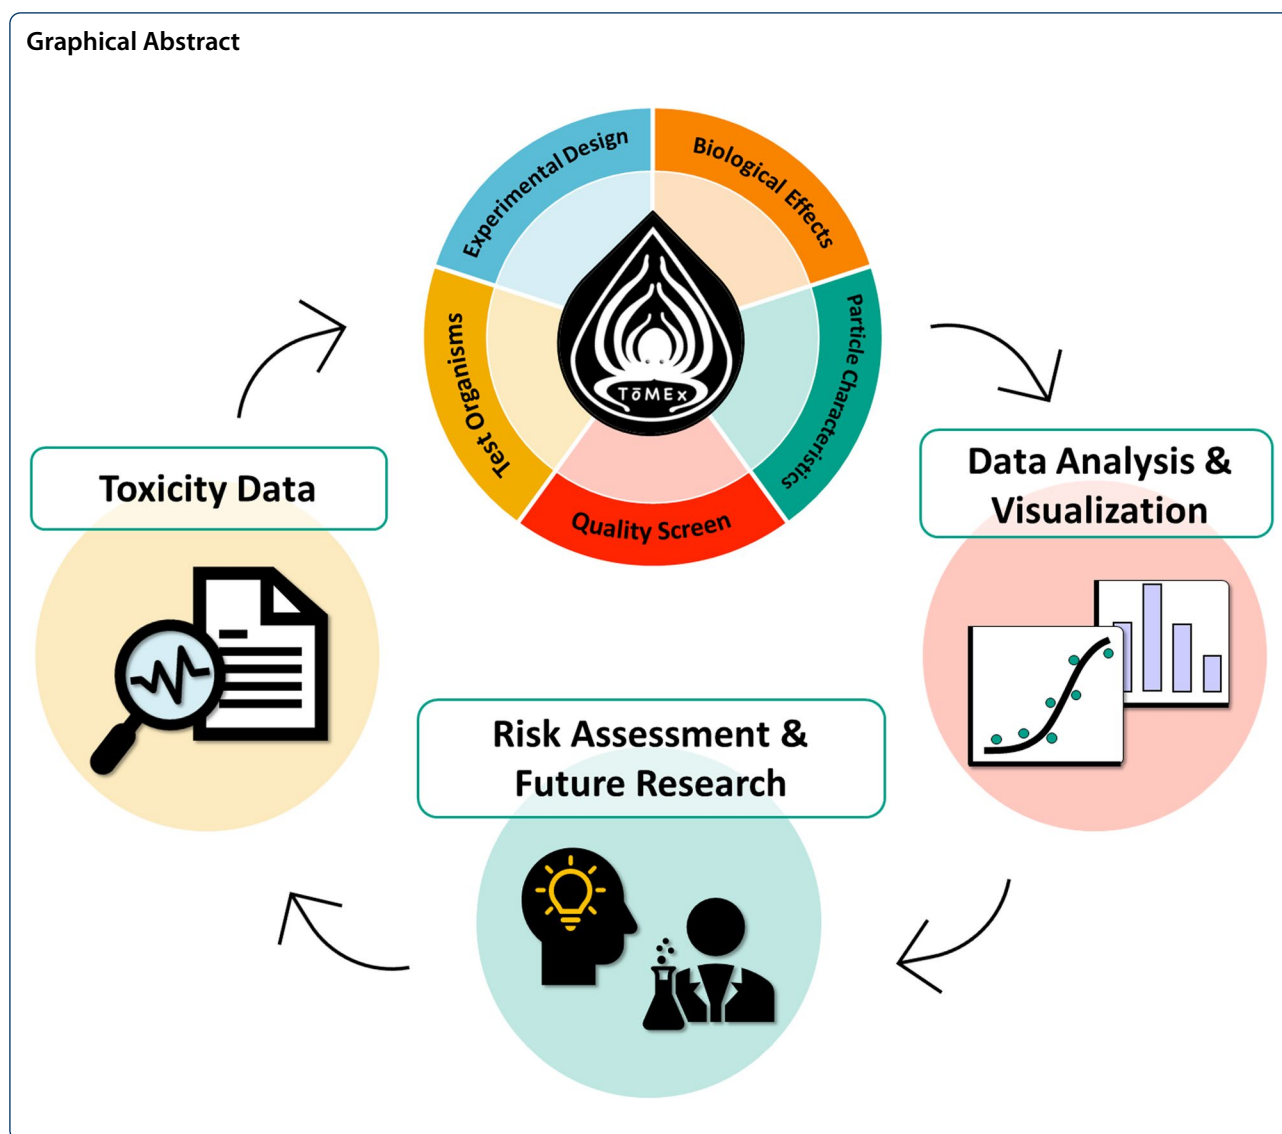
Graphical Abstract

Experimental Design

Biological Effects

Particle Characteristics

Quality Screen

Test Organisms

TōMEx

Data Analysis & Visualization

Risk Assessment & Future Research

Toxicity Data